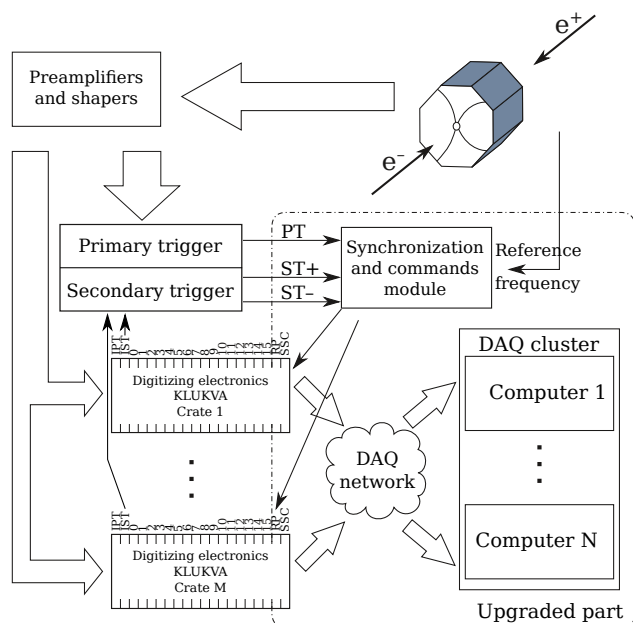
$e^+$

Preamplifiers and shapers

$e^-$

Primary trigger

Secondary trigger

PT

ST+

ST–

Synchronization and commands module

Reference frequency

DAQ cluster

Computer 1

PT ST 0 1 2 3 4 5 6 7 8 9 10 11 12 13 14 15 RP SSC

Digitizing electronics KLUKVA Crate 1

DAQ network

PT ST 0 1 2 3 4 5 6 7 8 9 10 11 12 13 14 15 RP SSC

Digitizing electronics KLUKVA Crate M

Computer N

Upgraded part